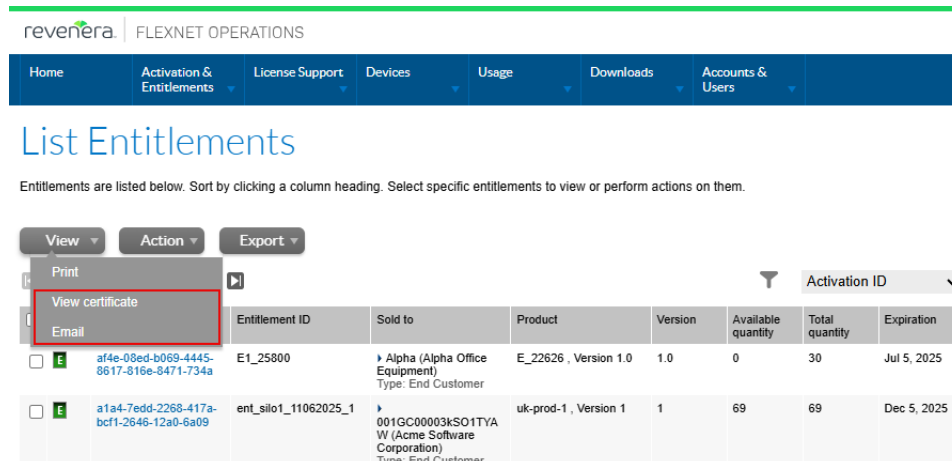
revenera. FLEXNET OPERATIONS

Home | Activation & Entitlements | License Support | Devices | Usage | Downloads | Accounts & Users

List Entitlements

Entitlements are listed below. Sort by clicking a column heading. Select specific entitlements to view or perform actions on them.

View ▾ Action ▾ Export ▾

Print
View certificate
Email

Activation ID

| | | Entitlement ID | Sold to | Product | Version | Available quantity | Total quantity | Expiration |
|---|---|---|---|---|---|---|---|---|
| ☐ E | af4e-08ed-b069-4445-8617-816e-8471-734a | E1_25800 | ▸ Alpha (Alpha Office Equipment) Type: End Customer | E_22626 , Version 1.0 | 1.0 | 0 | 30 | Jul 5, 2025 |
| ☐ E | a1a4-7edd-2268-417a-bcf1-2646-12a0-6a09 | ent_silo1_11062025_1 | ▸ 001GC00003kSO1TYAW (Acme Software Corporation) Type: End Customer | uk-prod-1 , Version 1 | 1 | 69 | 69 | Dec 5, 2025 |